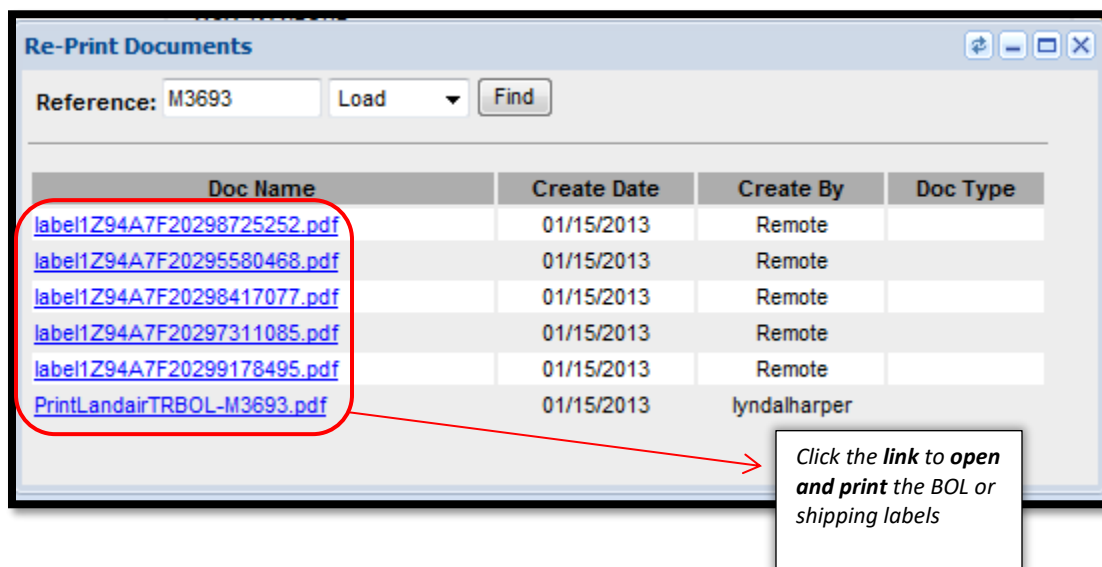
Re-Print Documents

Reference: M3693 Load Find

| Doc Name | Create Date | Create By | Doc Type |
|---|---|---|---|
| label1Z94A7F20298725252.pdf | 01/15/2013 | Remote | |
| label1Z94A7F20295580468.pdf | 01/15/2013 | Remote | |
| label1Z94A7F20298417077.pdf | 01/15/2013 | Remote | |
| label1Z94A7F20297311085.pdf | 01/15/2013 | Remote | |
| label1Z94A7F20299178495.pdf | 01/15/2013 | Remote | |
| PrintLandairTRBOL-M3693.pdf | 01/15/2013 | lyndalharper | |

Click the **link** to ***open and print*** the BOL or shipping labels